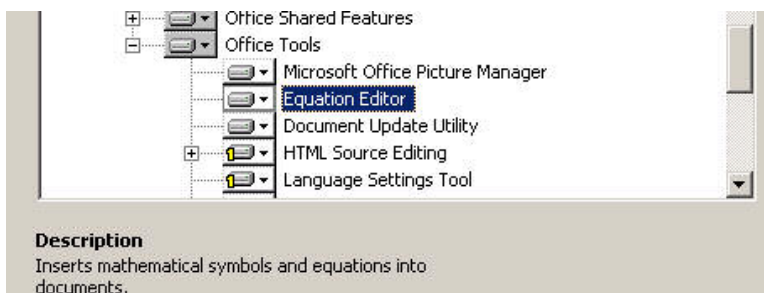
Office Shared Features
Office Tools
Microsoft Office Picture Manager
Equation Editor
Document Update Utility
HTML Source Editing
Language Settings Tool

Description
Inserts mathematical symbols and equations into documents.